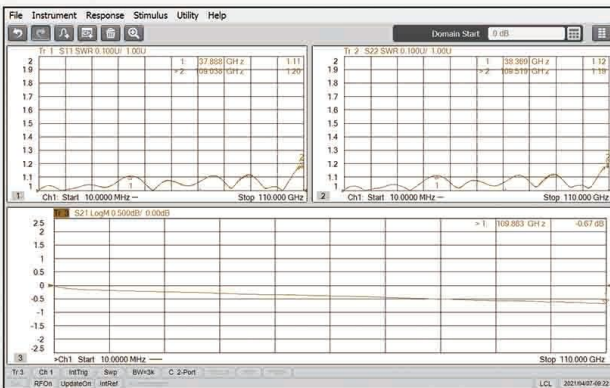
File Instrument Response Stimulus Utility Help

Domain Start 0 dB

Tr 1 S11 SWR 0.100U/ 1.00U

| | | | |
|---|---|---|---|
| 1 | 37.888 | GHz | 1.11 |
| >2 | 89.038 | GHz | 1.20 |

2
1.9
1.8
1.7
1.6
1.5
1.4
1.3
1.2
1.1
1

1 Ch1: Start 10.0000 MHz — Stop 110.000 GHz

Tr 2 S22 SWR 0.100U/ 1.00U

| | | | |
|---|---|---|---|
| 1 | 38.369 | GHz | 1.12 |
| >2 | 89.519 | GHz | 1.18 |

2
1.9
1.8
1.7
1.6
1.5
1.4
1.3
1.2
1.1
1

2 Ch1: Start 10.0000 MHz — Stop 110.000 GHz

Tr 3 S21 LogM 0.500dB/ 0.00dB

>1 109.883 GHz -0.67 dB

2.5
2
1.5
1
0.5
0
-0.5
-1
-1.5
-2
-2.5

3 >Ch1: Start 10.0000 MHz — Stop 110.000 GHz

Tr 3 Ch 1 IntTrig Swp BW=3k C 2-Port

RFOn UpdateOn IntRef LCL 2021/04/07 09:22